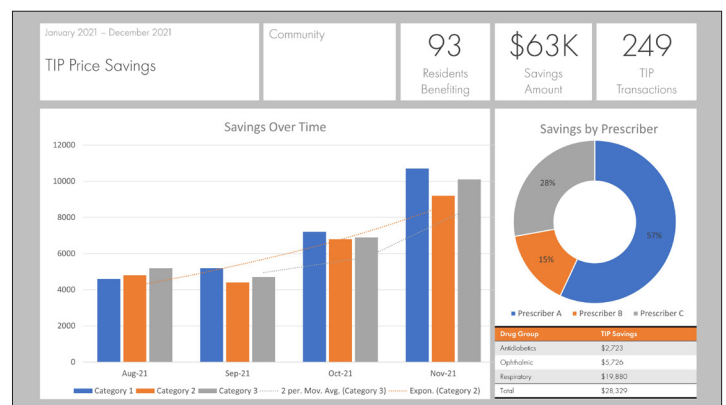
January 2021 – December 2021

TIP Price Savings

Community

93
Residents Benefiting

$63K
Savings Amount

249
TIP Transactions

Savings Over Time

12000
10000
8000
6000
4000
2000
0

Aug-21 Sep-21 Oct-21 Nov-21

Category 1 Category 2 Category 3 2 per. Mov. Avg. (Category 3) Expon. (Category 2)

Savings by Prescriber

28%
15%
57%

Prescriber A Prescriber B Prescriber C

| Drug Group | TIP Savings |
|---|---|
| Antidiabetics | $2,723 |
| Ophthalmic | $5,726 |
| Respiratory | $19,880 |
| Total | $28,329 |